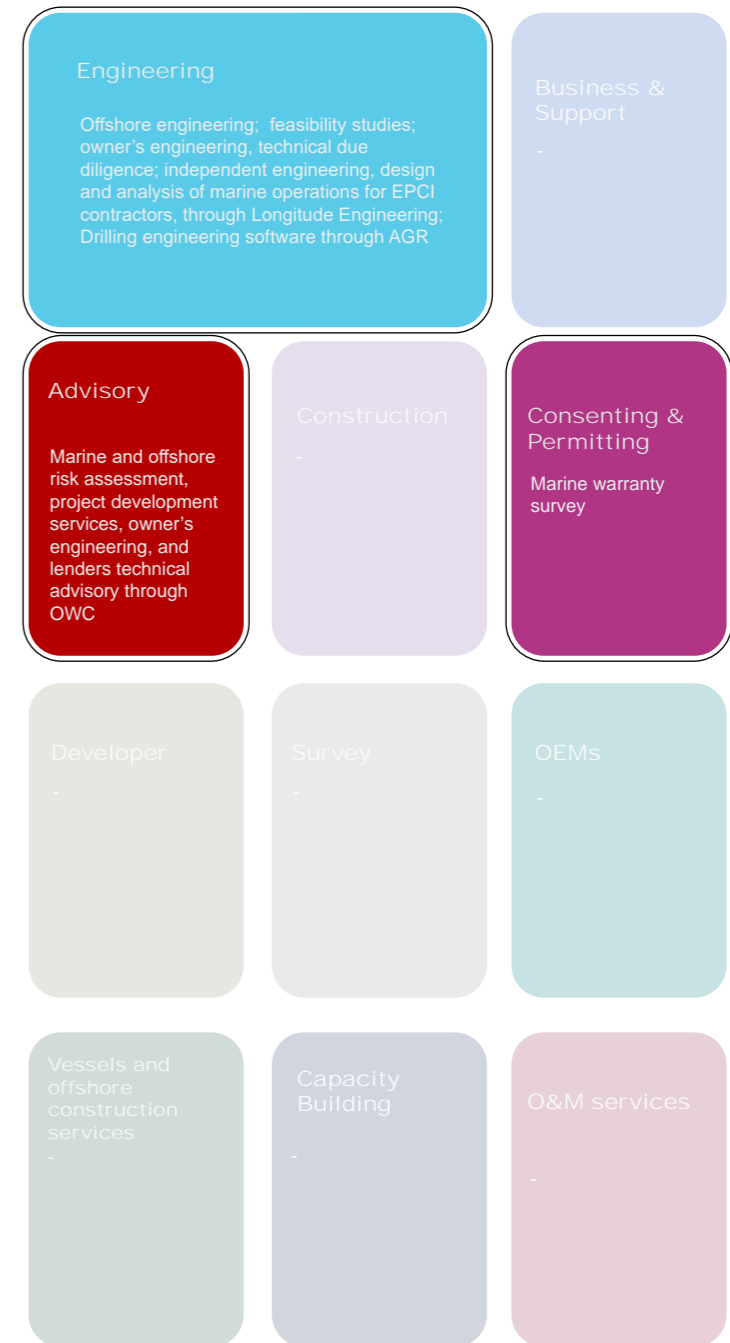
Engineering

Offshore engineering; feasibility studies; owner's engineering, technical due diligence; independent engineering, design and analysis of marine operations for EPCI contractors, through Longitude Engineering; Drilling engineering software through AGR

Business & Support

-

Advisory

Marine and offshore risk assessment, project development services, owner's engineering, and lenders technical advisory through OWC

Construction

-

Consenting & Permitting

Marine warranty survey

Developer

-

Survey

-

OEMs

-

Vessels and offshore construction services

-

Capacity Building

-

O&M services

-